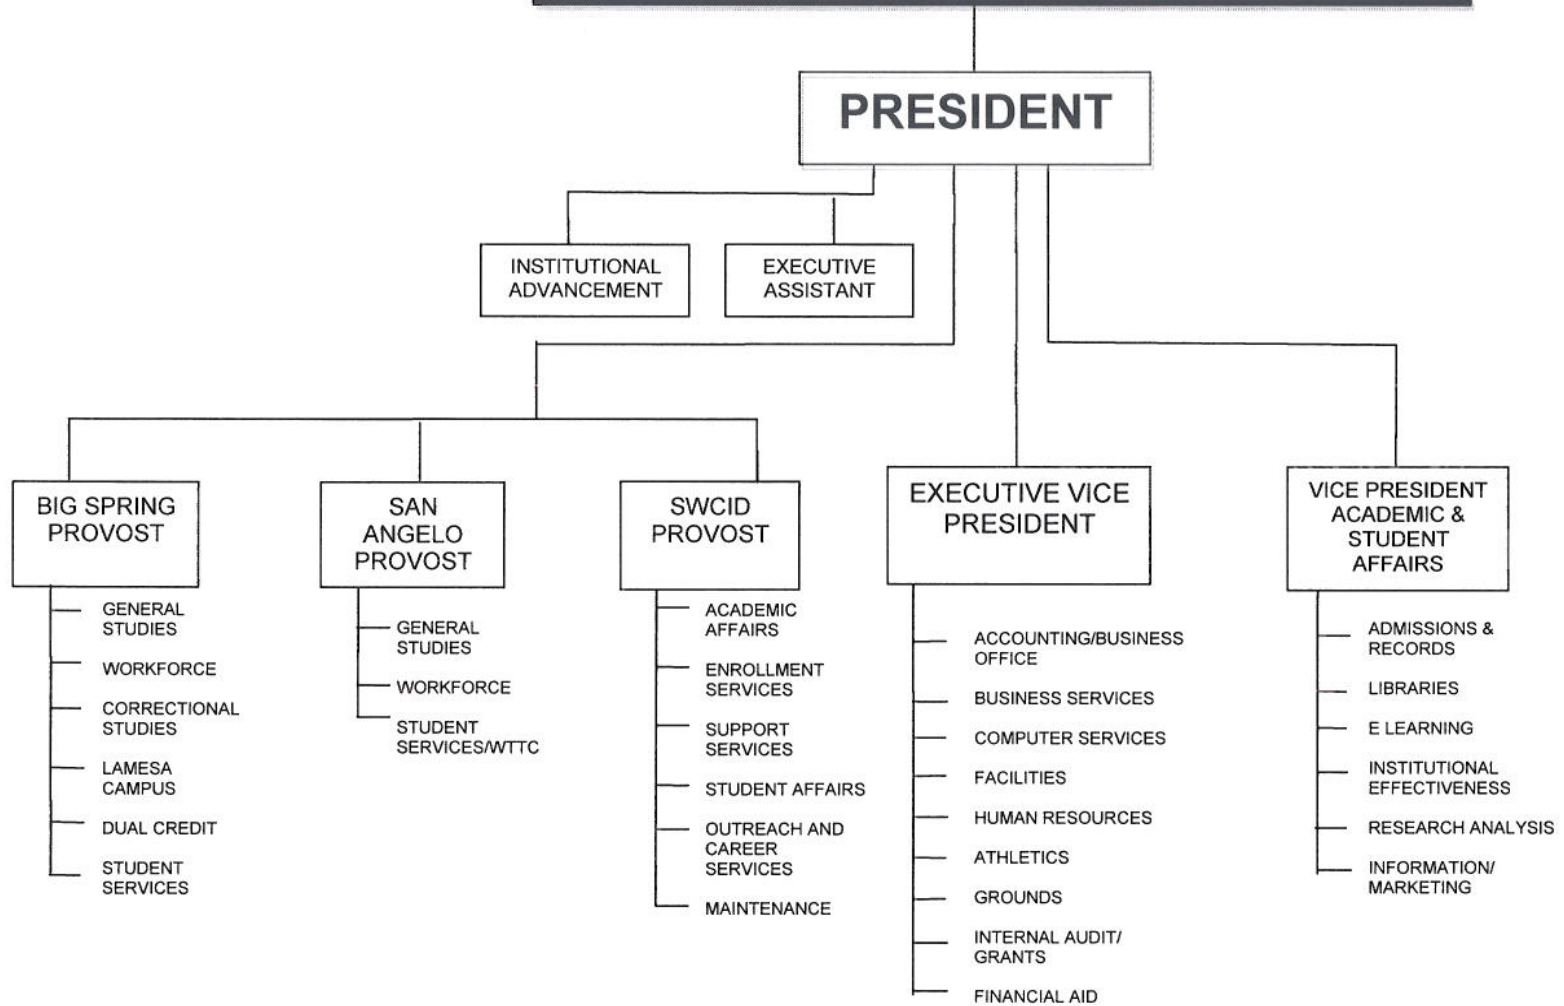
PRESIDENT

INSTITUTIONAL ADVANCEMENT

EXECUTIVE ASSISTANT

BIG SPRING PROVOST

GENERAL STUDIES
WORKFORCE
CORRECTIONAL STUDIES
LAMESA CAMPUS
DUAL CREDIT
STUDENT SERVICES

SAN ANGELO PROVOST

GENERAL STUDIES
WORKFORCE
STUDENT SERVICES/WTTC

SWCID PROVOST

ACADEMIC AFFAIRS
ENROLLMENT SERVICES
SUPPORT SERVICES
STUDENT AFFAIRS
OUTREACH AND CAREER SERVICES
MAINTENANCE

EXECUTIVE VICE PRESIDENT

ACCOUNTING/BUSINESS OFFICE
BUSINESS SERVICES
COMPUTER SERVICES
FACILITIES
HUMAN RESOURCES
ATHLETICS
GROUNDS
INTERNAL AUDIT/ GRANTS
FINANCIAL AID

VICE PRESIDENT ACADEMIC & STUDENT AFFAIRS

ADMISSIONS & RECORDS
LIBRARIES
E LEARNING
INSTITUTIONAL EFFECTIVENESS
RESEARCH ANALYSIS
INFORMATION/ MARKETING